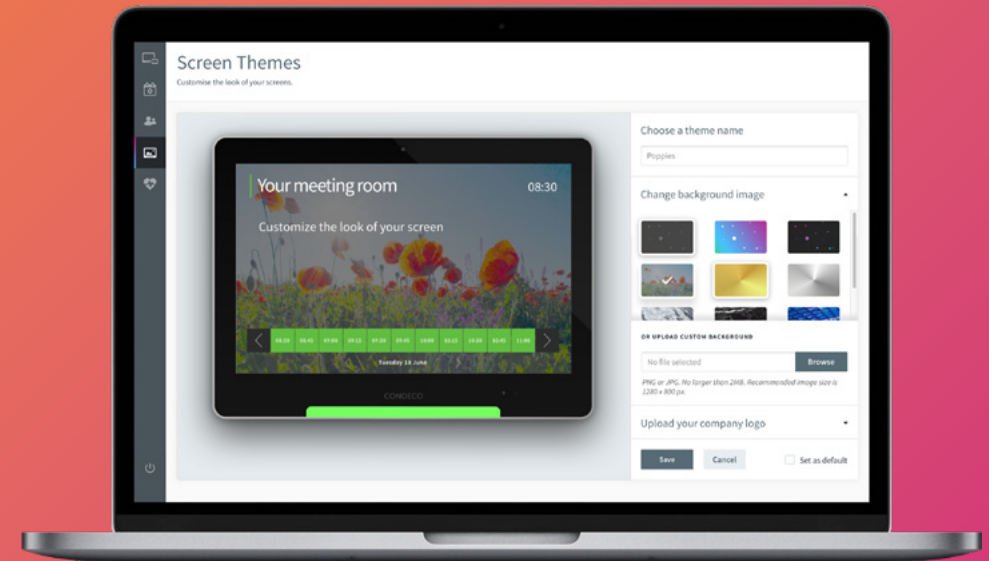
Screen Themes
Customise the look of your screens.

Your meeting room
08:30
Customize the look of your screen

08:30 | 08:45 | 09:00 | 09:15 | 09:30 | 09:45 | 10:00 | 10:15 | 10:30 | 10:45 | 11:00

Tuesday 18 June
CONDECO

Choose a theme name
Poppies

Change background image

OR UPLOAD CUSTOM BACKGROUND
No file selected
Browse
PNG or JPG. No larger than 2MB. Recommended image size is 1280 x 800 px.

Upload your company logo

Save
Cancel
Set as default